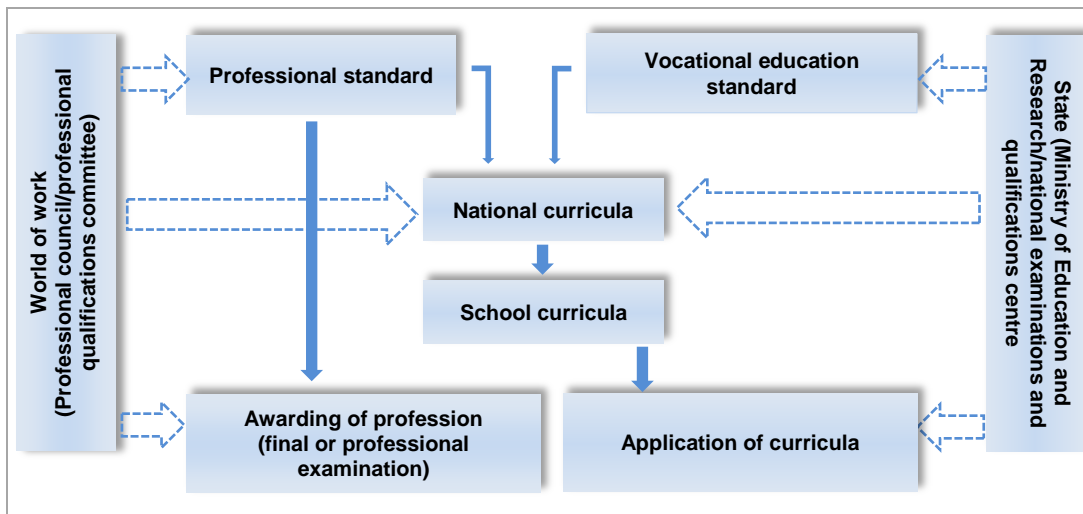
World of work
(Professional council/professional qualifications committee)

Professional standard

Vocational education standard

State (Ministry of Education and Research/national examinations and qualifications centre

National curricula

School curricula

Awarding of profession (final or professional examination)

Application of curricula